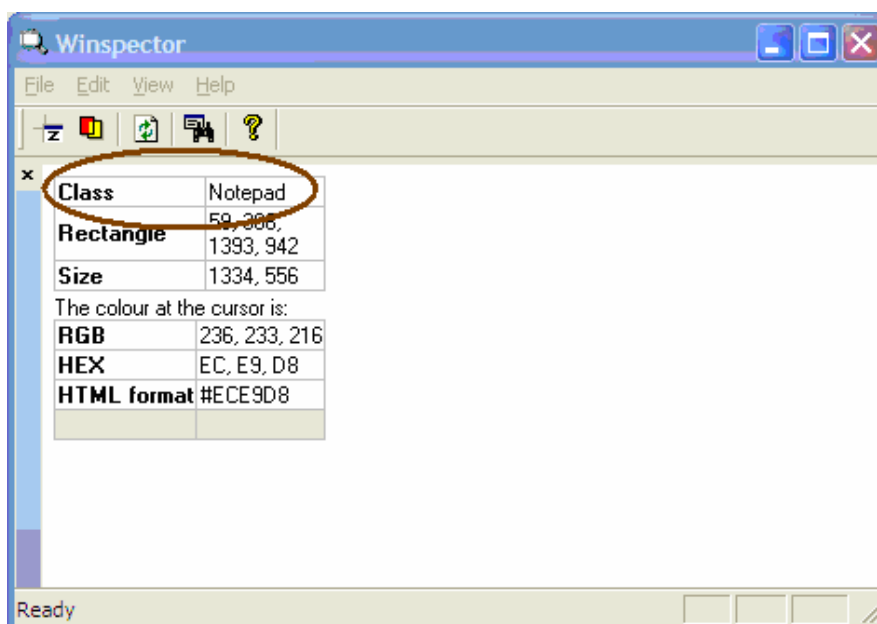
Winspector

File Edit View Help

×

| Class | Notepad |
|---|---|
| Rectangle | 59, 386, 1393, 942 |
| Size | 1334, 556 |

The colour at the cursor is:

| RGB | 236, 233, 216 |
|---|---|
| HEX | EC, E9, D8 |
| HTML format | #ECE9D8 |
| | |

Ready